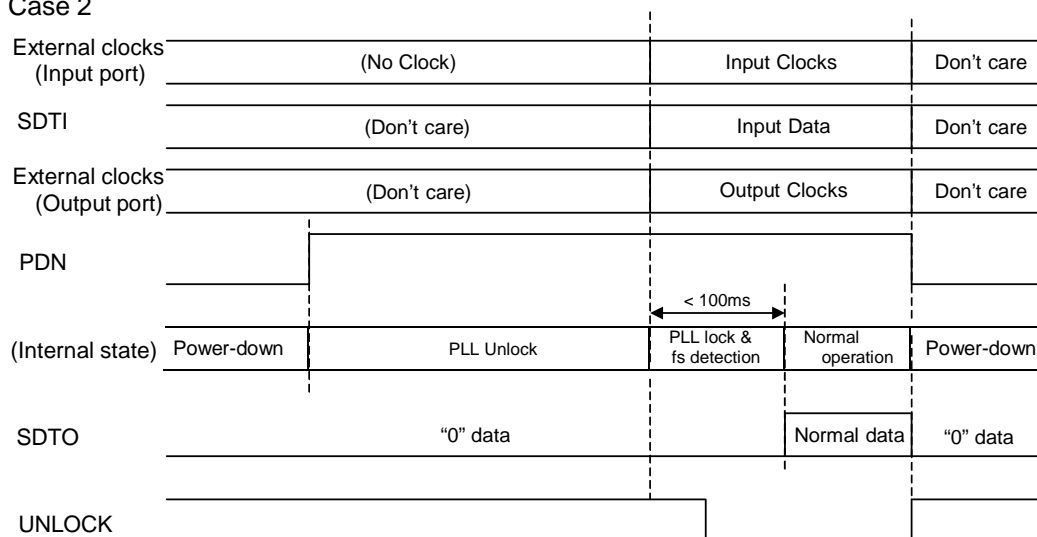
Case 2

External clocks (Input port) (No Clock) Input Clocks Don’t care

SDTI (Don’t care) Input Data Don’t care

External clocks (Output port) (Don’t care) Output Clocks Don’t care

PDN

< 100ms

(Internal state) Power-down PLL Unlock PLL lock & fs detection Normal operation Power-down

SDTO “0” data Normal data “0” data

UNLOCK